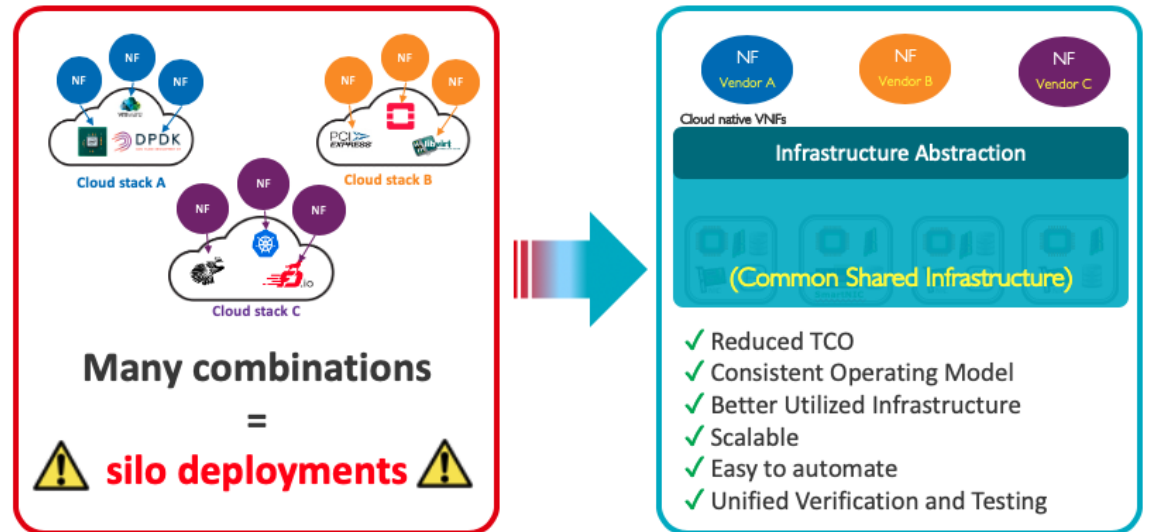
NF
NF
NF
DPDK
Cloud stack A

NF
NF
NF
PCI EXPRESS
libvirt
Cloud stack B

NF
NF
NF
.io
Cloud stack C

Many combinations
=
silo deployments

NF
Vendor A
NF
Vendor B
NF
Vendor C
Cloud native VNFs

Infrastructure Abstraction

(Common Shared Infrastructure)

✓ Reduced TCO
✓ Consistent Operating Model
✓ Better Utilized Infrastructure
✓ Scalable
✓ Easy to automate
✓ Unified Verification and Testing